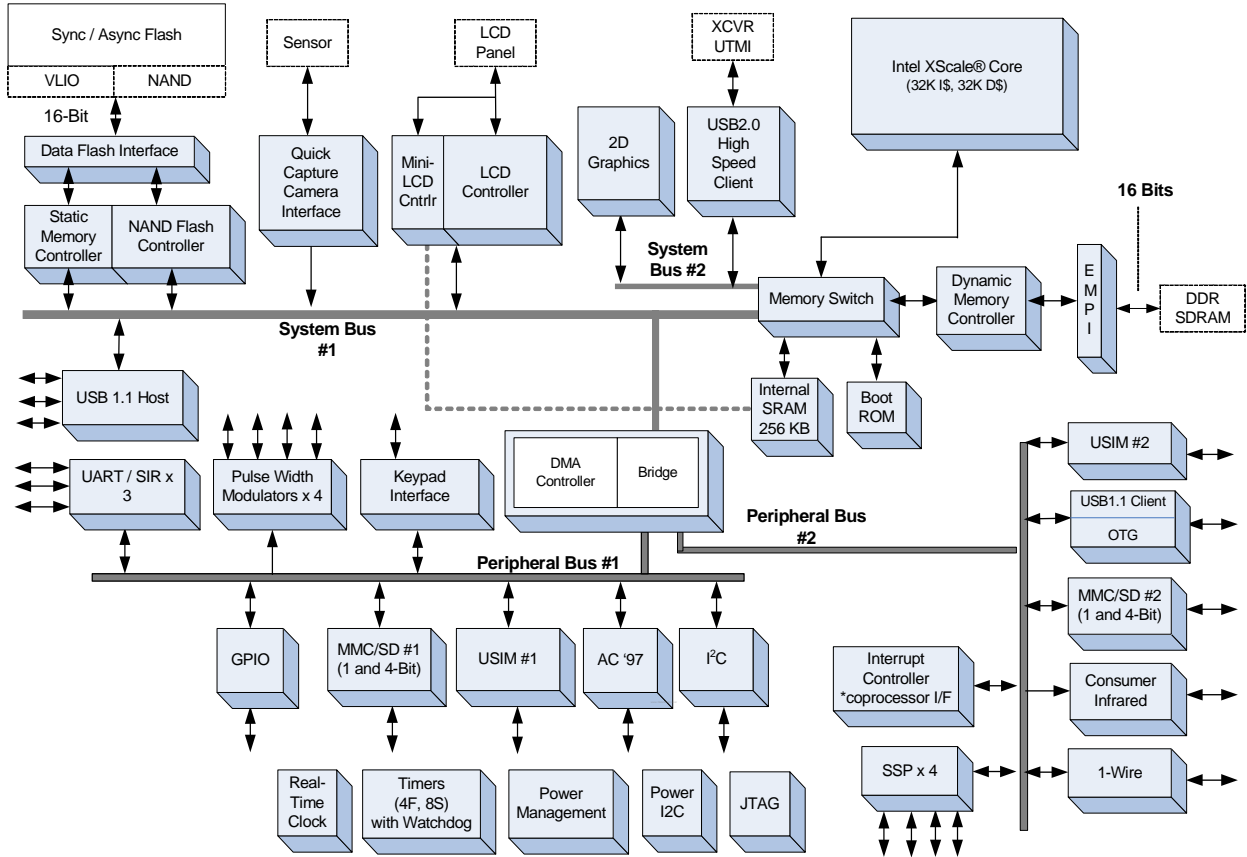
Sync / Async Flash
VLIO
NAND
16-Bit
Data Flash Interface
Static Memory Controller
NAND Flash Controller
Sensor
Quick Capture Camera Interface
LCD Panel
Mini-LCD Cntrlr
LCD Controller
2D Graphics
XCVR UTMI
USB2.0 High Speed Client
Intel XScale® Core
(32K I\$, 32K D\$)
16 Bits
System Bus #2
Memory Switch
Dynamic Memory Controller
EMPI
DDR SDRAM
System Bus #1
USB 1.1 Host
Internal SRAM 256 KB
Boot ROM
DMA Controller
Bridge
UART / SIR x 3
Pulse Width Modulators x 4
Keypad Interface
USIM #2
USB1.1 Client
OTG
Peripheral Bus #2
Peripheral Bus #1
MMC/SD #2 (1 and 4-Bit)
GPIO
MMC/SD #1 (1 and 4-Bit)
USIM #1
AC '97
I$^2$C
Interrupt Controller *coprocessor I/F
Consumer Infrared
SSP x 4
1-Wire
Real-Time Clock
Timers (4F, 8S) with Watchdog
Power Management
Power I2C
JTAG